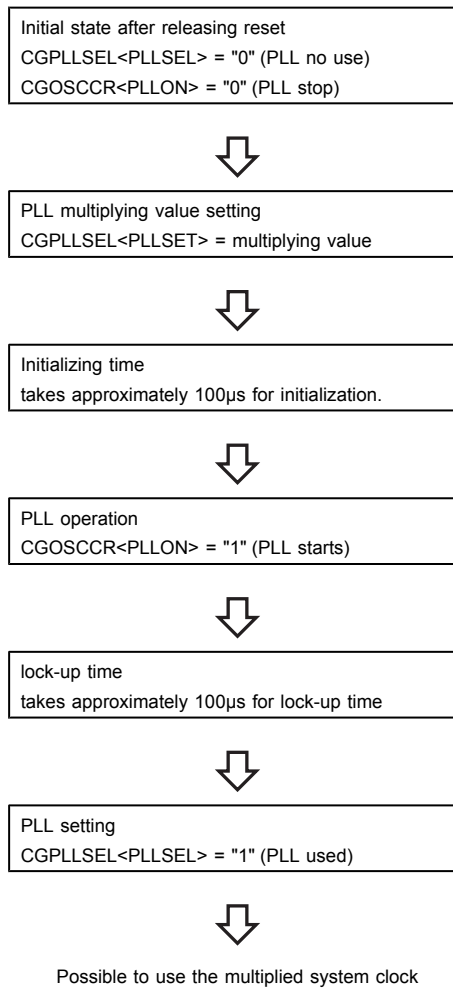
Initial state after releasing reset
CGPLLSEL<PLLSEL> = "0" (PLL no use)
CGOSCCR<PLLON> = "0" (PLL stop)

PLL multiplying value setting
CGPLLSEL<PLLSET> = multiplying value

Initializing time
takes approximately 100μs for initialization.

PLL operation
CGOSCCR<PLLON> = "1" (PLL starts)

lock-up time
takes approximately 100μs for lock-up time

PLL setting
CGPLLSEL<PLLSEL> = "1" (PLL used)

Possible to use the multiplied system clock